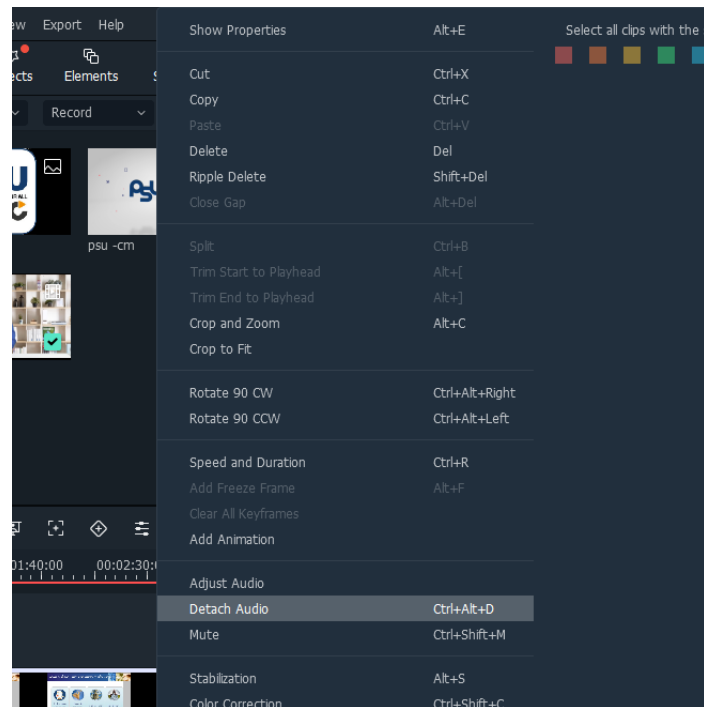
ew Export Help

ects Elements

Record

psu -cm

01:40:00 00:02:30:

Show Properties Alt+E

Cut Ctrl+X
Copy Ctrl+C
Paste Ctrl+V
Delete Del
Ripple Delete Shift+Del
Close Gap Alt+Del

Split Ctrl+B
Trim Start to Playhead Alt+[
Trim End to Playhead Alt+]
Crop and Zoom Alt+C
Crop to Fit

Rotate 90 CW Ctrl+Alt+Right
Rotate 90 CCW Ctrl+Alt+Left

Speed and Duration Ctrl+R
Add Freeze Frame Alt+F
Clear All Keyframes
Add Animation

Adjust Audio
Detach Audio Ctrl+Alt+D
Mute Ctrl+Shift+M

Stabilization Alt+S
Color Correction Ctrl+Shift+C

Select all clips with the